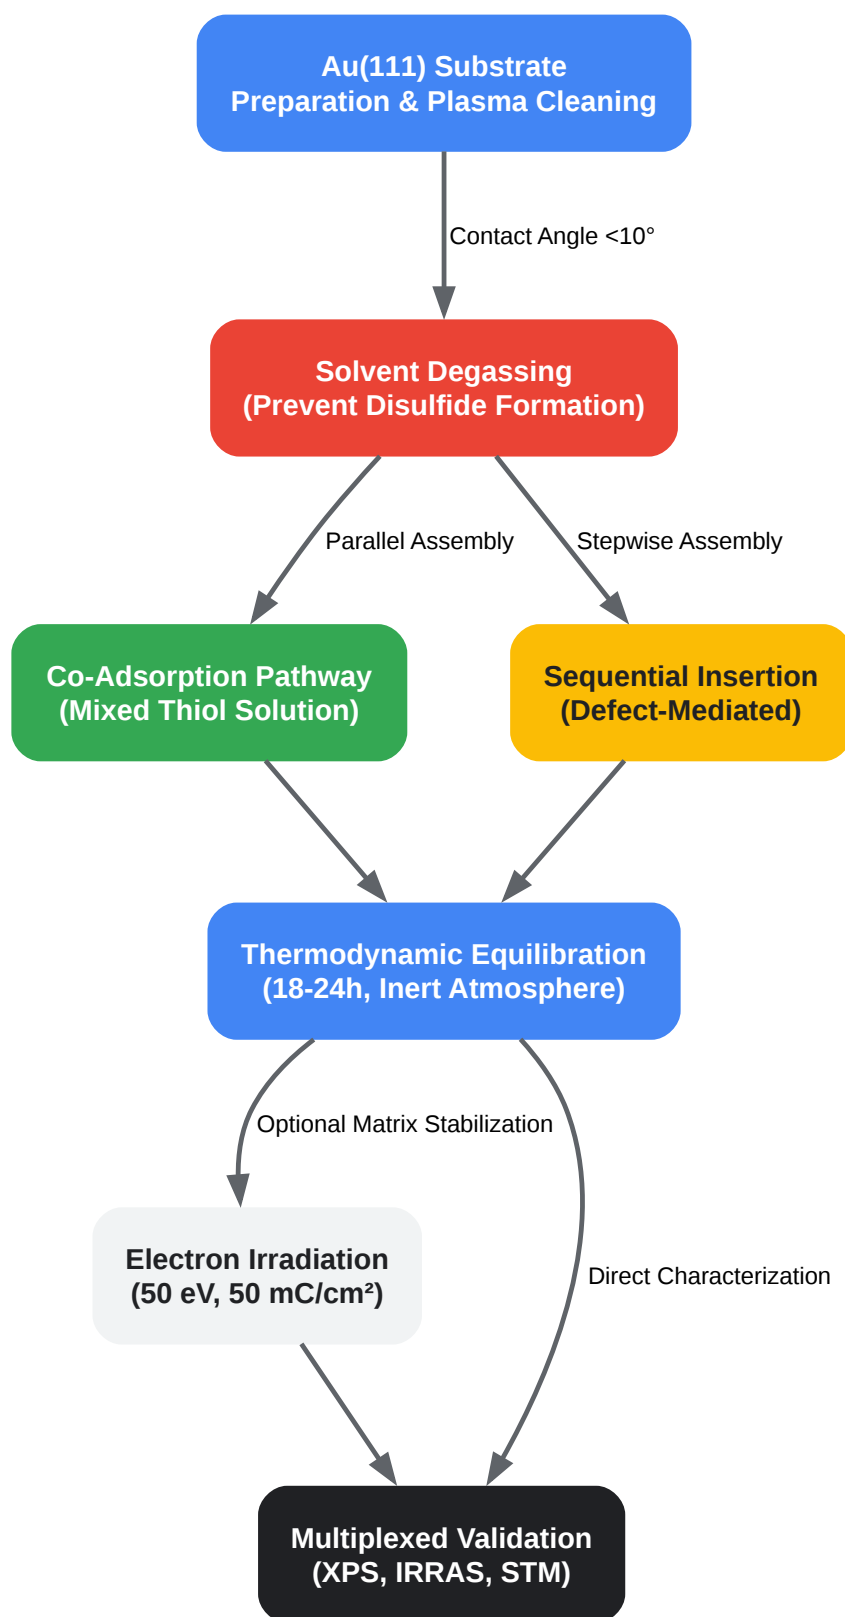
Au(111) Substrate
Preparation & Plasma Cleaning

Contact Angle <10°

Solvent Degassing
(Prevent Disulfide Formation)

Parallel Assembly

Stepwise Assembly

Co-Adsorption Pathway
(Mixed Thiol Solution)

Sequential Insertion
(Defect-Mediated)

Thermodynamic Equilibration
(18-24h, Inert Atmosphere)

Optional Matrix Stabilization

Electron Irradiation
(50 eV, 50 mC/cm²)

Direct Characterization

Multiplexed Validation
(XPS, IRRAS, STM)